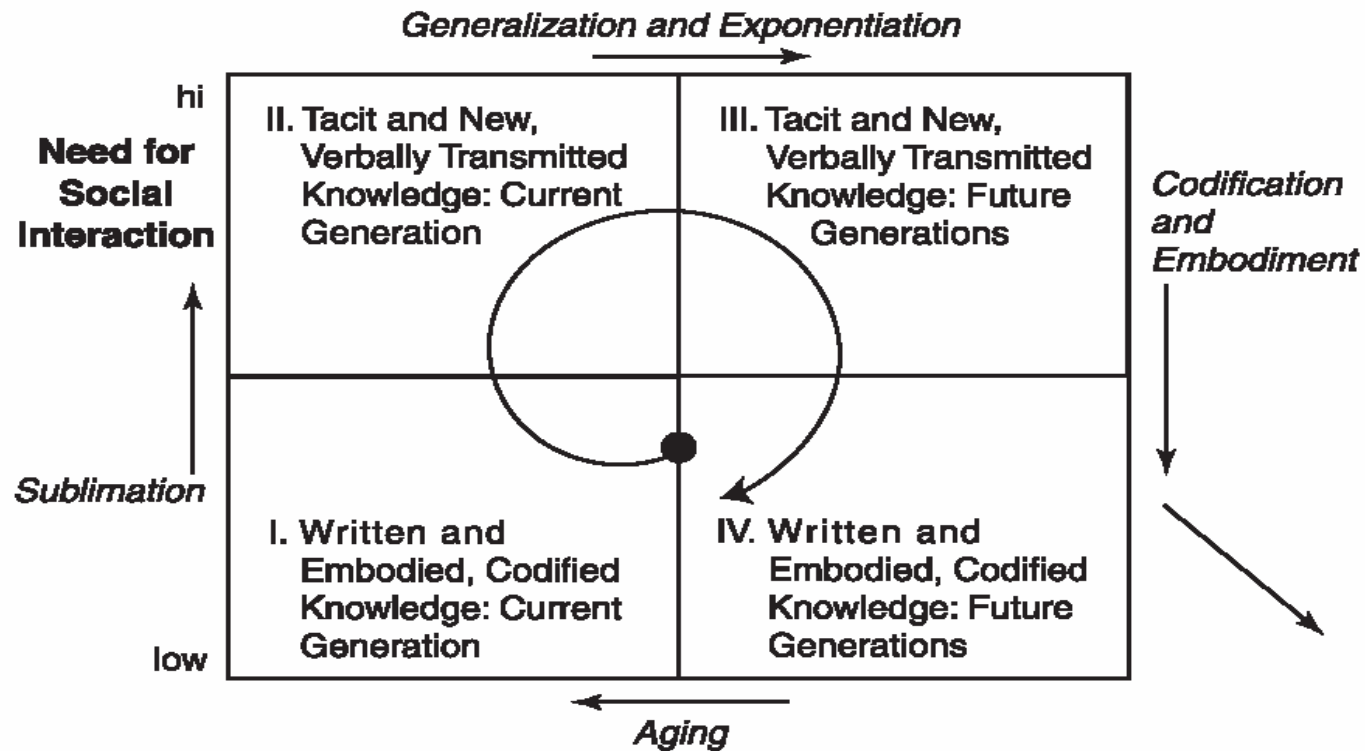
Generalization and Exponentiation

hi

Need for Social Interaction

II. Tacit and New, Verbally Transmitted Knowledge: Current Generation

III. Tacit and New, Verbally Transmitted Knowledge: Future Generations

Codification and Embodiment

Sublimation

I. Written and Embodied, Codified Knowledge: Current Generation

IV. Written and Embodied, Codified Knowledge: Future Generations

low

Aging